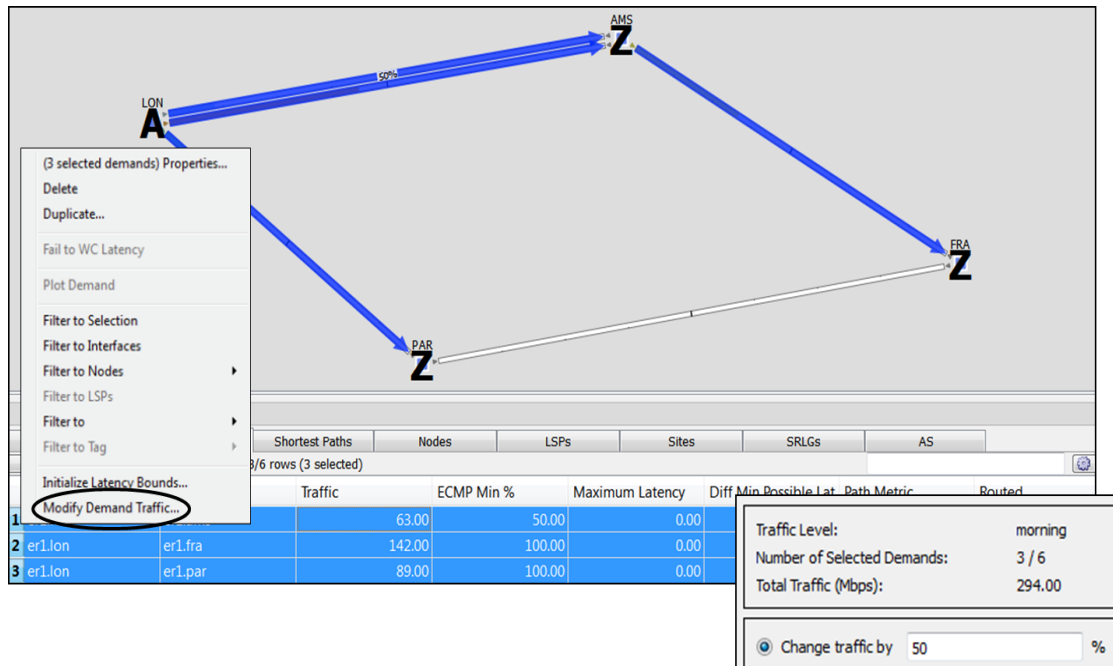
AMS
Z
50%
LON
A
FRA
Z
PAR
Z

(3 selected demands) Properties...
Delete
Duplicate...
Fail to WC Latency
Plot Demand
Filter to Selection
Filter to Interfaces
Filter to Nodes
Filter to LSPs
Filter to
Filter to Tag
Initialize Latency Bounds...
Modify Demand Traffic...

Shortest Paths | Nodes | LSPs | Sites | SRLGs | AS

3/6 rows (3 selected)

| | | | Traffic | ECMP Min % | Maximum Latency | Diff Min Possible Lat | Path Metric | Routed |
|---|---|---|---|---|---|---|---|---|
| 1 | | | 63.00 | 50.00 | 0.00 | | | |
| 2 | er1.lon | er1.fra | 142.00 | 100.00 | 0.00 | | | |
| 3 | er1.lon | er1.par | 89.00 | 100.00 | 0.00 | | | |

Traffic Level: morning
Number of Selected Demands: 3 / 6
Total Traffic (Mbps): 294.00

Change traffic by 50 %